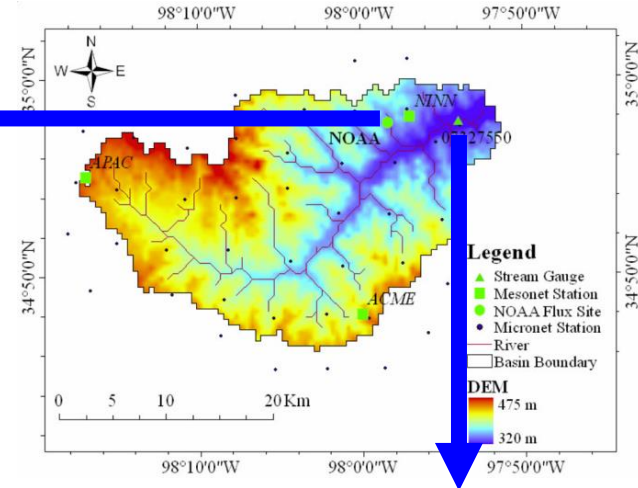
98°10'0"W 98°0'0"W 97°50'0"W

35°0'0"N 35°0'0"N

34°50'0"N 34°50'0"N

N
W E
S

NINN
NOAA
07327550
APAC
ACME

Legend
Stream Gauge
Mesonet Station
NOAA Flux Site
Micronet Station
River
Basin Boundary

DEM
475 m
320 m

0 5 10 20 Km

98°10'0"W 98°0'0"W 97°50'0"W